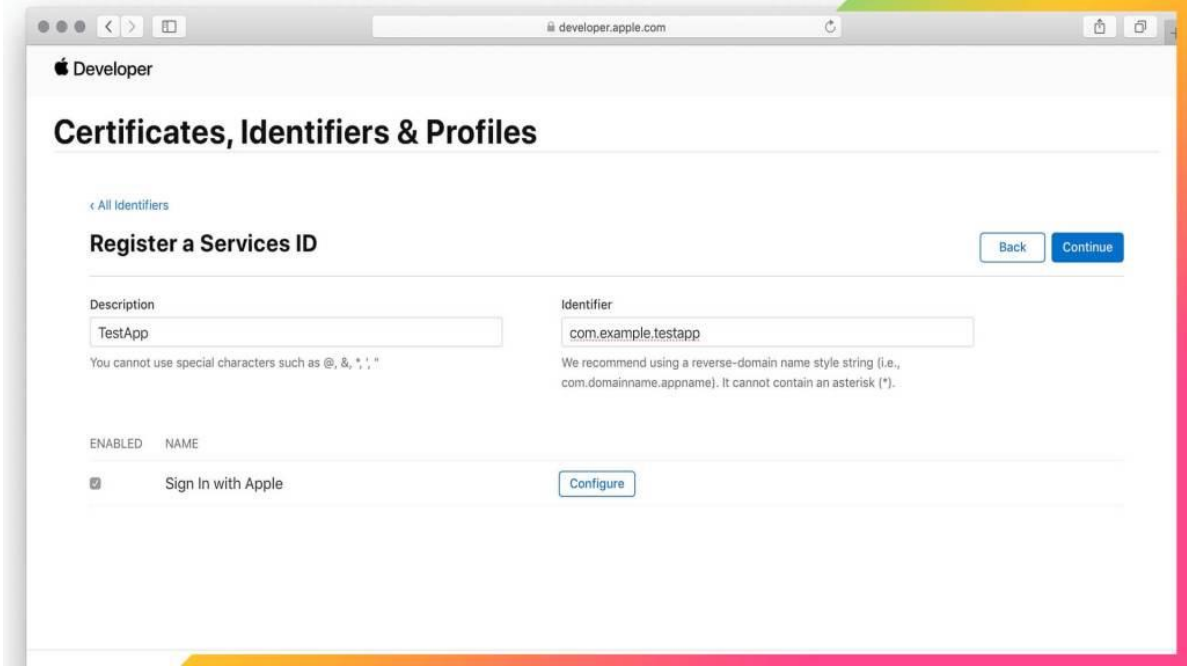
developer.apple.com

Developer

Certificates, Identifiers & Profiles

‹ All Identifiers

Register a Services ID

Back Continue

Description

TestApp

You cannot use special characters such as @, &, *, ', "

Identifier

com.example.testapp

We recommend using a reverse-domain name style string (i.e., com.domainname.appname). It cannot contain an asterisk (*).

| ENABLED | NAME | |
|---|---|---|
| ☑ | Sign In with Apple | Configure |